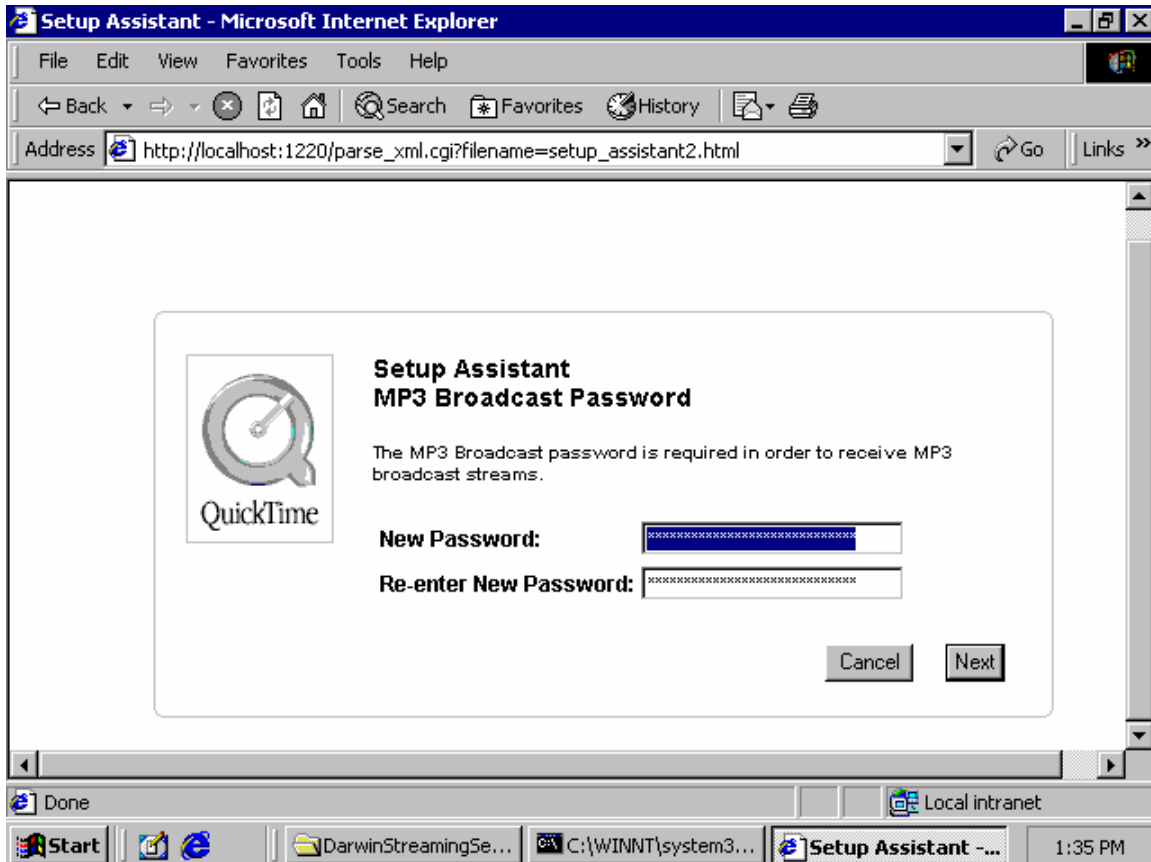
Setup Assistant - Microsoft Internet Explorer

File Edit View Favorites Tools Help

Back Search Favorites History

Address http://localhost:1220/parse_xml.cgi?filename=setup_assistant2.html Go Links »

QuickTime

Setup Assistant
MP3 Broadcast Password

The MP3 Broadcast password is required in order to receive MP3 broadcast streams.

New Password: ****************************

Re-enter New Password: ****************************

Cancel Next

Done Local intranet

Start DarwinStreamingSe... C:\WINNT\system3... Setup Assistant -... 1:35 PM